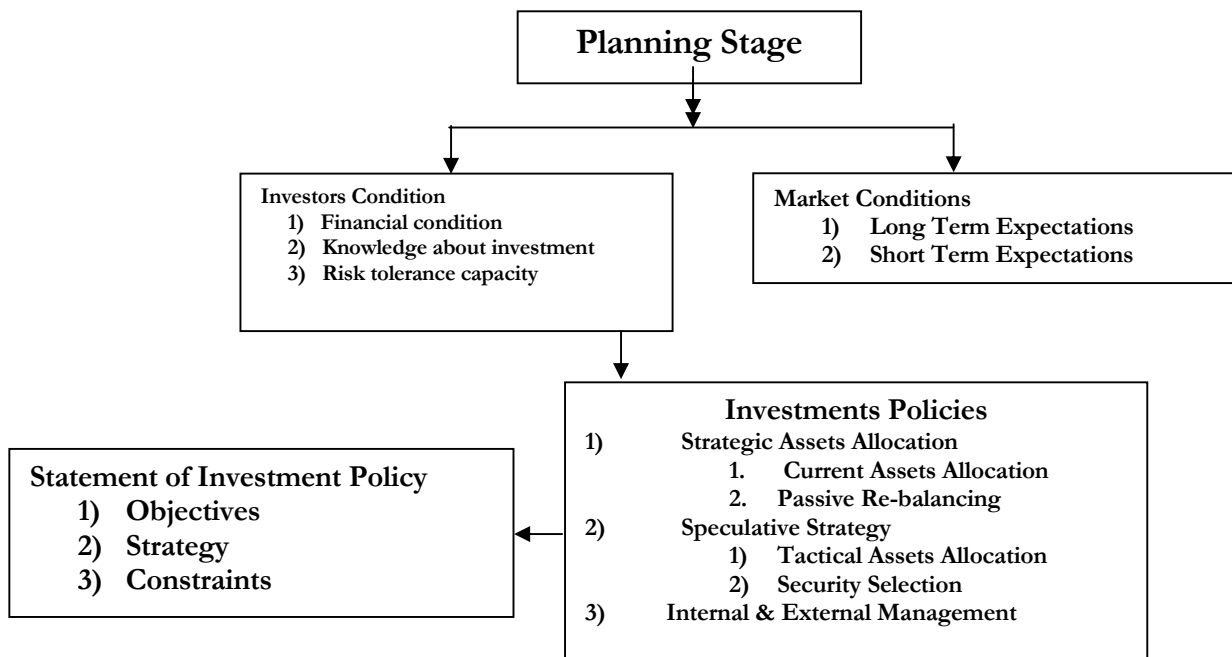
Planning Stage

Investors Condition
1) Financial condition
2) Knowledge about investment
3) Risk tolerance capacity

Market Conditions
1) Long Term Expectations
2) Short Term Expectations

Investments Policies
1) Strategic Assets Allocation
1. Current Assets Allocation
2. Passive Re-balancing
2) Speculative Strategy
1) Tactical Assets Allocation
2) Security Selection
3) Internal & External Management

Statement of Investment Policy
1) Objectives
2) Strategy
3) Constraints